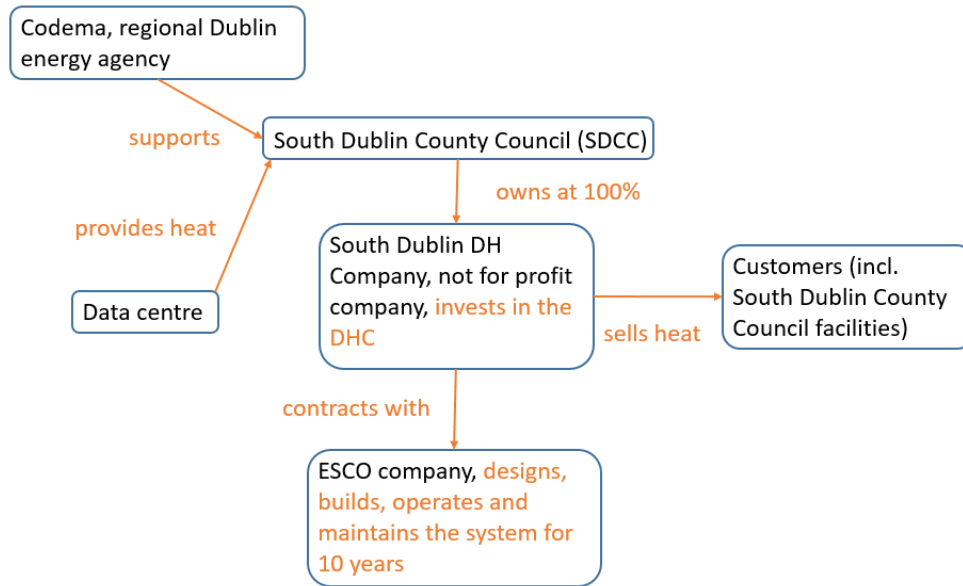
Codema, regional Dublin energy agency

supports

South Dublin County Council (SDCC)

provides heat

owns at 100%

Data centre

South Dublin DH Company, not for profit company, invests in the DHC

sells heat

Customers (incl. South Dublin County Council facilities)

contracts with

ESCO company, designs, builds, operates and maintains the system for 10 years